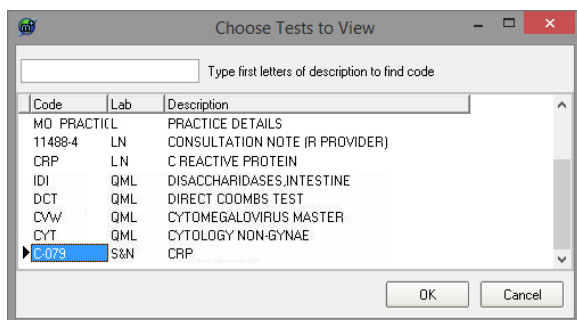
Choose Tests to View

Type first letters of description to find code

| Code | Lab | Description |
|---|---|---|
| MO_PRACTIC | L | PRACTICE DETAILS |
| 11488-4 | LN | CONSULTATION NOTE (R PROVIDER) |
| CRP | LN | C REACTIVE PROTEIN |
| IDI | QML | DISACCHARIDASES,INTESTINE |
| DCT | QML | DIRECT COOMBS TEST |
| CVW | QML | CYTOMEGALOVIRUS MASTER |
| CYT | QML | CYTOLOGY NON-GYNAE |
| C-079 | S&N | CRP |

OK

Cancel